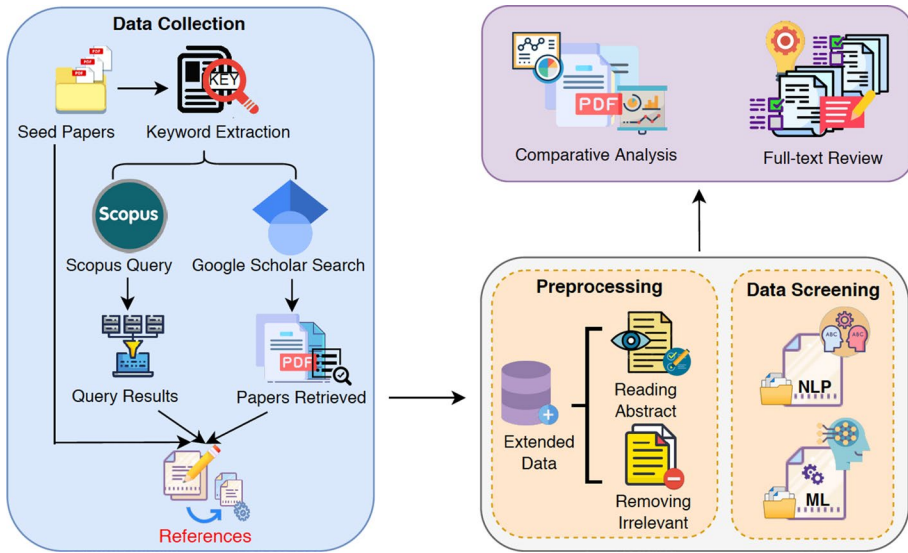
Data Collection

PDF
PDF
PDF
Seed Papers

KEY
Keyword Extraction

Scopus
Scopus Query

Google Scholar Search

Query Results

PDF
Papers Retrieved

References

PDF
Comparative Analysis

Full-text Review

Preprocessing

Extended Data

Reading Abstract

Removing Irrelevant

Data Screening

ABC
ABC
NLP

ML